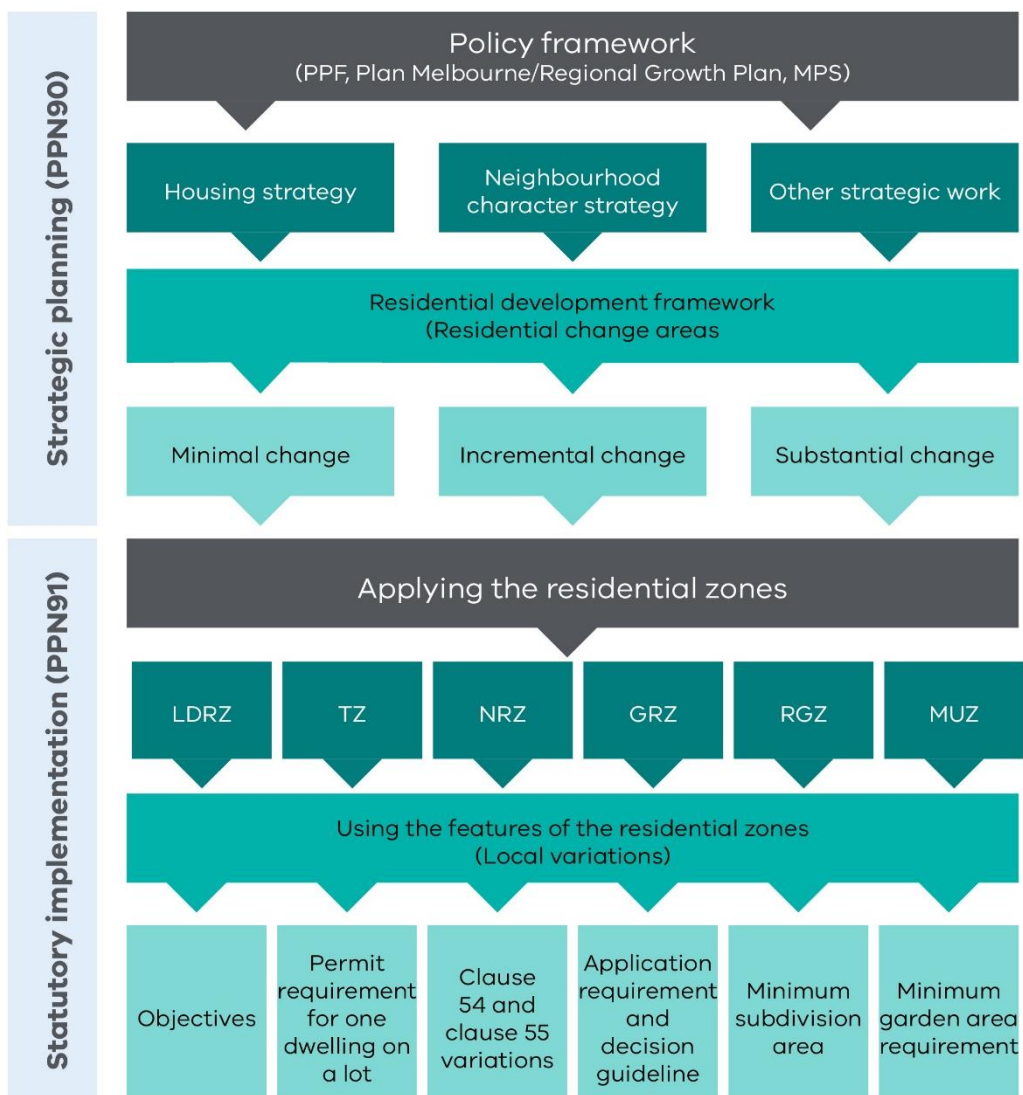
Strategic planning (PPN90)

Policy framework
(PPF, Plan Melbourne/Regional Growth Plan, MPS)

Housing strategy

Neighbourhood character strategy

Other strategic work

Residential development framework
(Residential change areas

Minimal change

Incremental change

Substantial change

Statutory implementation (PPN91)

Applying the residential zones

LDRZ

TZ

NRZ

GRZ

RGZ

MUZ

Using the features of the residential zones
(Local variations)

Objectives

Permit requirement for one dwelling on a lot

Clause 54 and clause 55 variations

Application requirement and decision guideline

Minimum subdivision area

Minimum garden area requirement